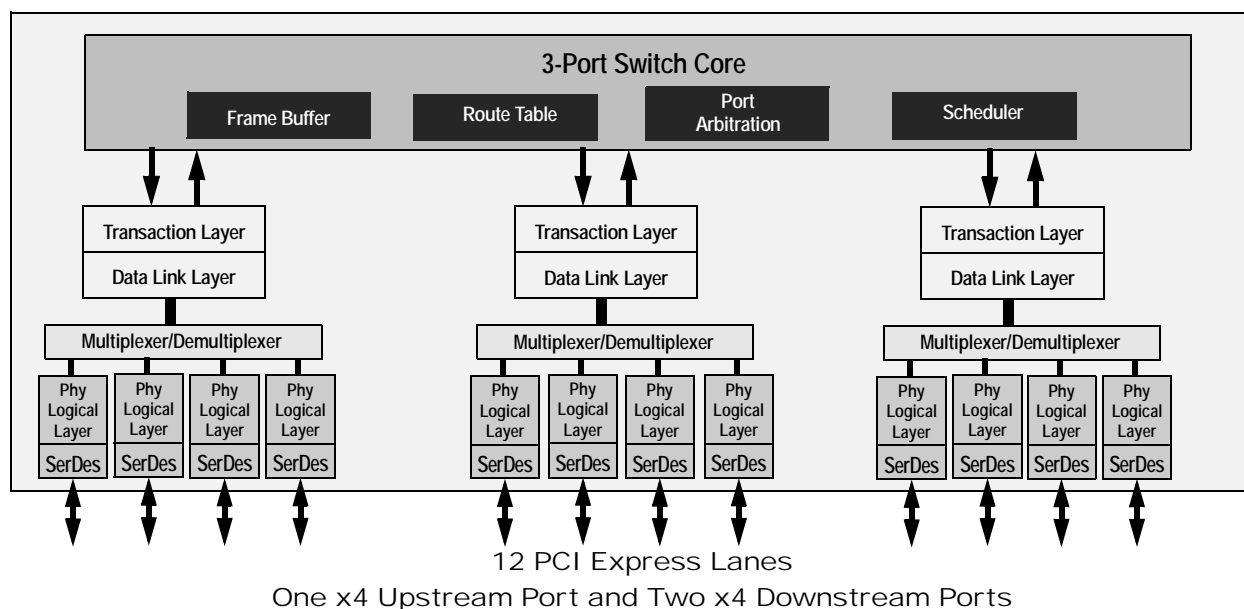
3-Port Switch Core

Frame Buffer

Route Table

Port Arbitration

Scheduler

Transaction Layer

Data Link Layer

Multiplexer/Demultiplexer

Phy Logical Layer

SerDes

Phy Logical Layer

SerDes

Phy Logical Layer

SerDes

Phy Logical Layer

SerDes

Transaction Layer

Data Link Layer

Multiplexer/Demultiplexer

Phy Logical Layer

SerDes

Phy Logical Layer

SerDes

Phy Logical Layer

SerDes

Phy Logical Layer

SerDes

Transaction Layer

Data Link Layer

Multiplexer/Demultiplexer

Phy Logical Layer

SerDes

Phy Logical Layer

SerDes

Phy Logical Layer

SerDes

Phy Logical Layer

SerDes

12 PCI Express Lanes

One x4 Upstream Port and Two x4 Downstream Ports